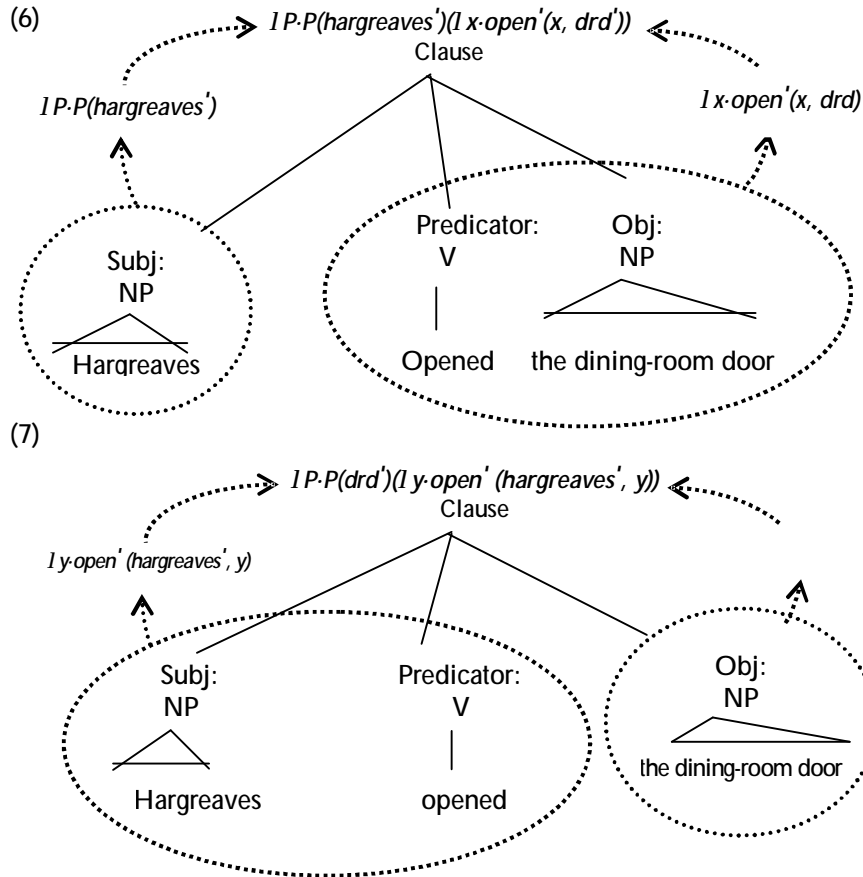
(6)

$l P \cdot P(hargreaves')(l x \cdot open'(x, drd'))$

Clause

$l P \cdot P(hargreaves')$

$l x \cdot open'(x, drd)$

Subj:
NP

Hargreaves

Predicator:
V

Opened

Obj:
NP

the dining-room door

(7)

$l P \cdot P(drd')(l y \cdot open'(hargreaves', y))$

Clause

$l y \cdot open'(hargreaves', y)$

Subj:
NP

Hargreaves

Predicator:
V

opened

Obj:
NP

the dining-room door